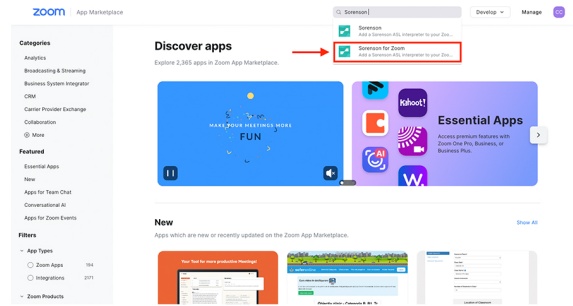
zoom | App Marketplace

Sorenson|

Sorenson
Add a Sorenson ASL interpreter to your Zo...

Sorenson for Zoom
Add a Sorenson ASL interpreter to your Zoo...

Develop

Manage

CC

Categories

Analytics

Broadcasting & Streaming

Business System Integrator

CRM

Carrier Provider Exchange

Collaboration

More

Featured

Essential Apps

New

Apps for Team Chat

Conversational AI

Apps for Zoom Events

Filters

App Types

Zoom Apps 184

Integrations 2171

Zoom Products

Discover apps

Explore 2,365 apps in Zoom App Marketplace.

MAKE YOUR MEETINGS MORE FUN

Kahoot!

Essential Apps

Access premium features with Zoom One Pro, Business, or Business Plus.

New

Show All

Apps which are new or recently updated on the Zoom App Marketplace.

Your Tool for more productive Meetings!